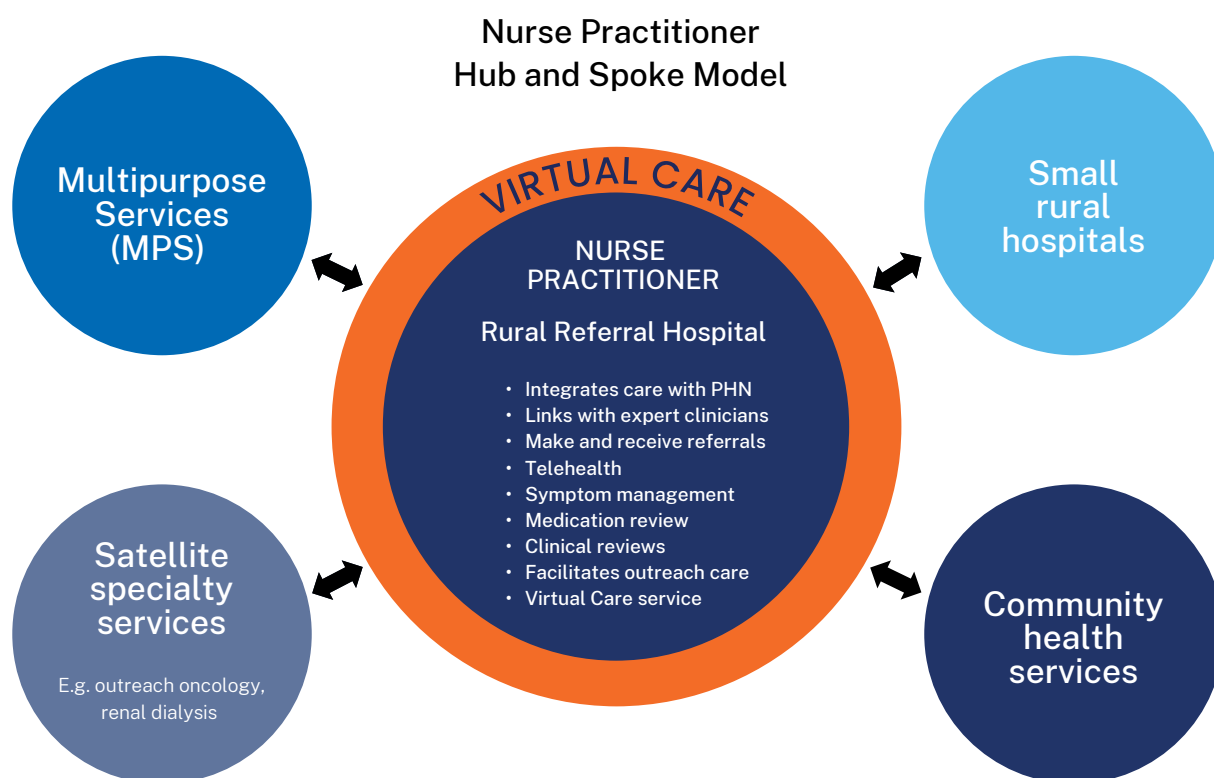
Nurse Practitioner
Hub and Spoke Model

Multipurpose Services (MPS)

VIRTUAL CARE

NURSE PRACTITIONER

Rural Referral Hospital

- Integrates care with PHN
- Links with expert clinicians
- Make and receive referrals
- Telehealth
- Symptom management
- Medication review
- Clinical reviews
- Facilitates outreach care
- Virtual Care service

Small rural hospitals

Satellite specialty services

E.g. outreach oncology, renal dialysis

Community health services